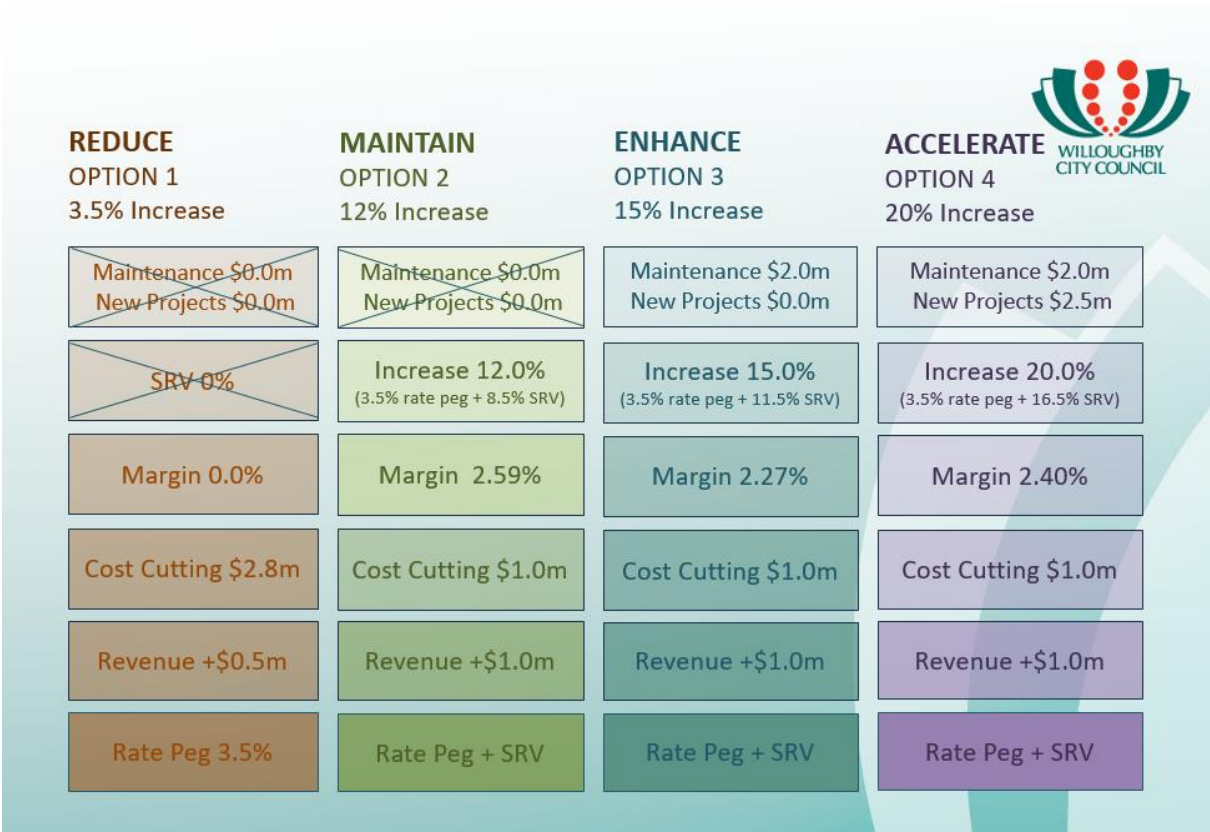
WILLOUGHBY CITY COUNCIL

REDUCE
OPTION 1
3.5% Increase

Maintenance \$0.0m
New Projects \$0.0m

SRV 0%

Margin 0.0%

Cost Cutting \$2.8m

Revenue +\$0.5m

Rate Peg 3.5%

MAINTAIN
OPTION 2
12% Increase

Maintenance \$0.0m
New Projects \$0.0m

Increase 12.0%
(3.5% rate peg + 8.5% SRV)

Margin 2.59%

Cost Cutting \$1.0m

Revenue +\$1.0m

Rate Peg + SRV

ENHANCE
OPTION 3
15% Increase

Maintenance \$2.0m
New Projects \$0.0m

Increase 15.0%
(3.5% rate peg + 11.5% SRV)

Margin 2.27%

Cost Cutting \$1.0m

Revenue +\$1.0m

Rate Peg + SRV

ACCELERATE
OPTION 4
20% Increase

Maintenance \$2.0m
New Projects \$2.5m

Increase 20.0%
(3.5% rate peg + 16.5% SRV)

Margin 2.40%

Cost Cutting \$1.0m

Revenue +\$1.0m

Rate Peg + SRV